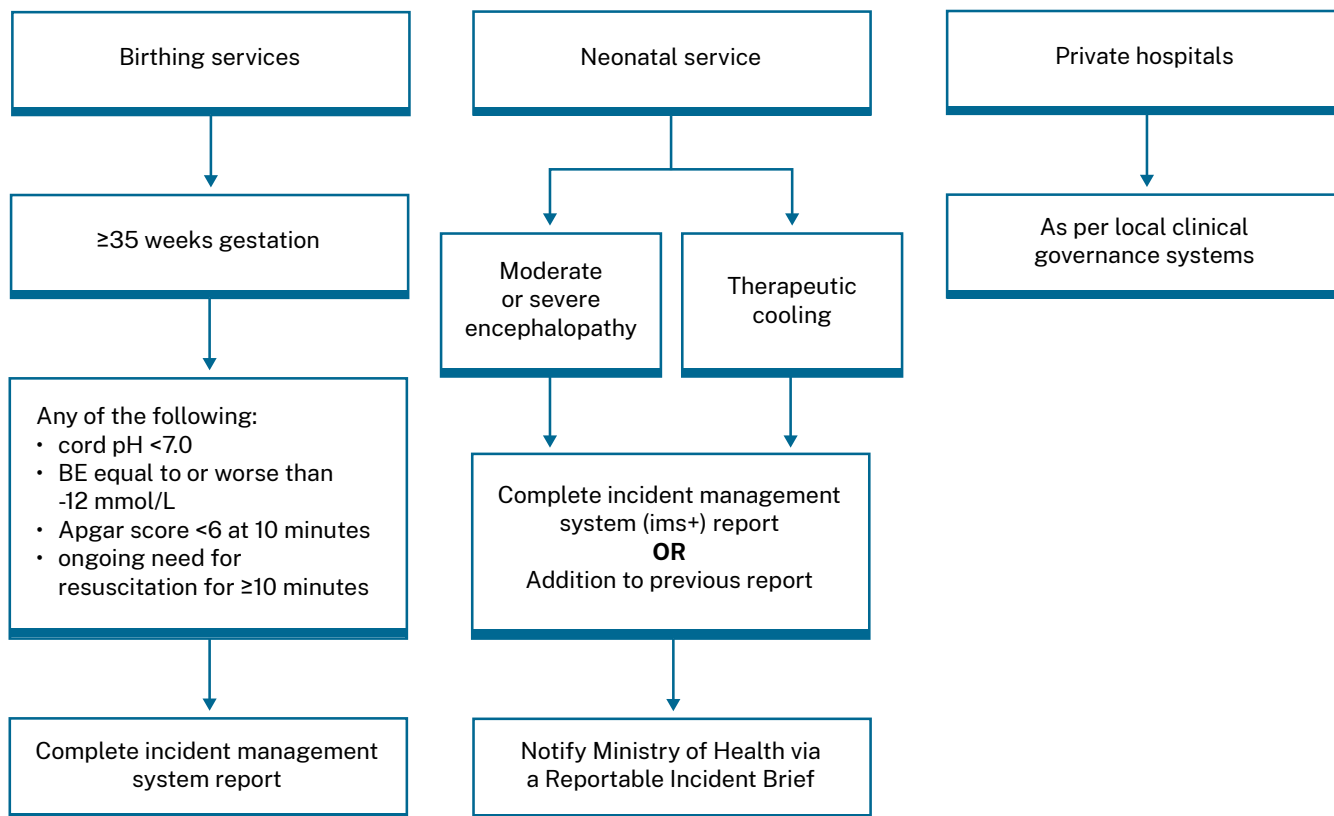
Birthing services

≥35 weeks gestation

Any of the following:
• cord pH <7.0
• BE equal to or worse than -12 mmol/L
• Apgar score <6 at 10 minutes
• ongoing need for resuscitation for ≥10 minutes

Complete incident management system report

Neonatal service

Moderate or severe encephalopathy

Therapeutic cooling

Complete incident management system (ims+) report
**OR**
Addition to previous report

Notify Ministry of Health via a Reportable Incident Brief

Private hospitals

As per local clinical governance systems